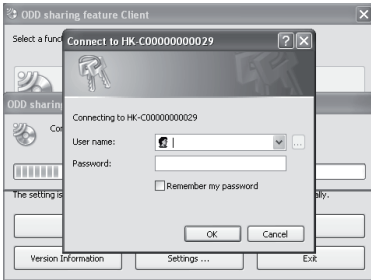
ODD sharing feature Client

Select a func

ODD sharin

Co

The setting is

ally.

Connect to HK-C00000000029

Connecting to HK-C00000000029

User name:

Password:

Remember my password

OK

Cancel

Version Information

Settings ...

Exit